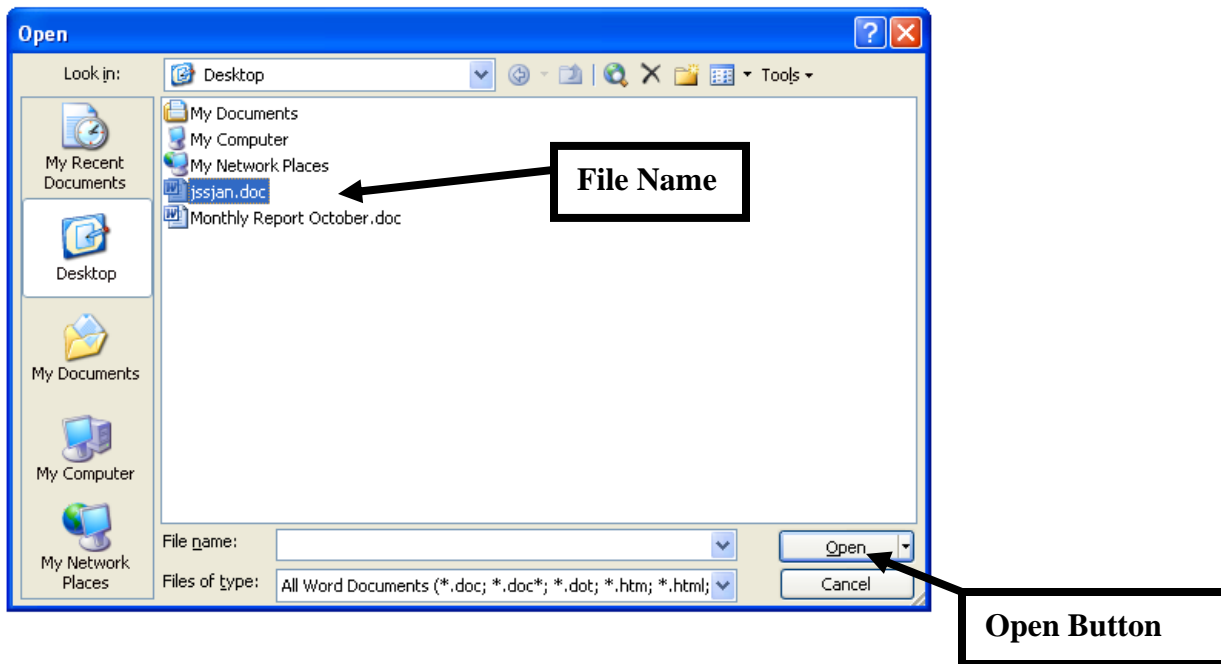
Open

Look in: Desktop

Tools

My Recent Documents

Desktop

My Documents

My Computer

My Network Places

My Documents
My Computer
My Network Places
jssjan.doc
Monthly Report October.doc

File Name

File name:

Files of type: All Word Documents (*.doc; *.doc*; *.dot; *.htm; *.html;

Open

Cancel

Open Button